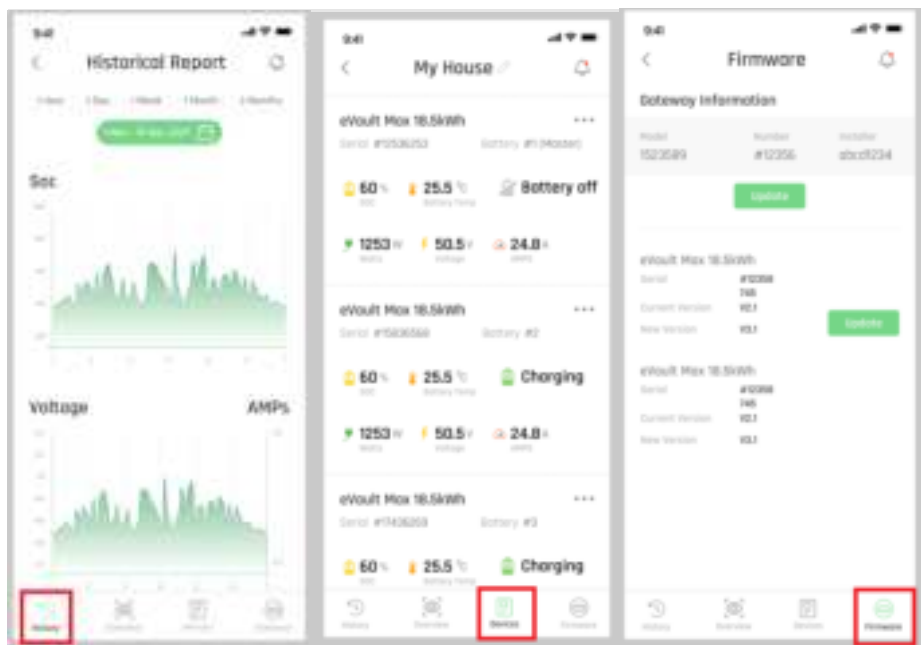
9:41

Historical Report

1 Day | 1 Day | 1 Week | 1 Month | 3 Months

Soc

Voltage

AMPs

History | Overview | Devices | Firmware

9:41

My House

eVault Max 18.5kWh

Serial #13536253 Battery #1 (Master)

60 % SOC

25.5 ℃ Battery Temp

Battery off

1253 W Watts

50.5 V Voltage

24.8 A AMPS

eVault Max 18.5kWh

Serial #15836569 Battery #2

60 % SOC

25.5 ℃ Battery Temp

Charging

1253 W Watts

50.5 V Voltage

24.8 A AMPS

eVault Max 18.5kWh

Serial #17436259 Battery #3

60 % SOC

25.5 ℃ Battery Temp

Charging

History | Overview | Devices | Firmware

9:41

Firmware

Gateway Information

Model 1523589

Number #12356

Installer abcd1234

Update

eVault Max 18.5kWh

Serial #12356745

Current Version V2.1

New Version V3.1

Update

eVault Max 18.5kWh

Serial #12356745

Current Version V2.1

New Version V3.1

History | Overview | Devices | Firmware